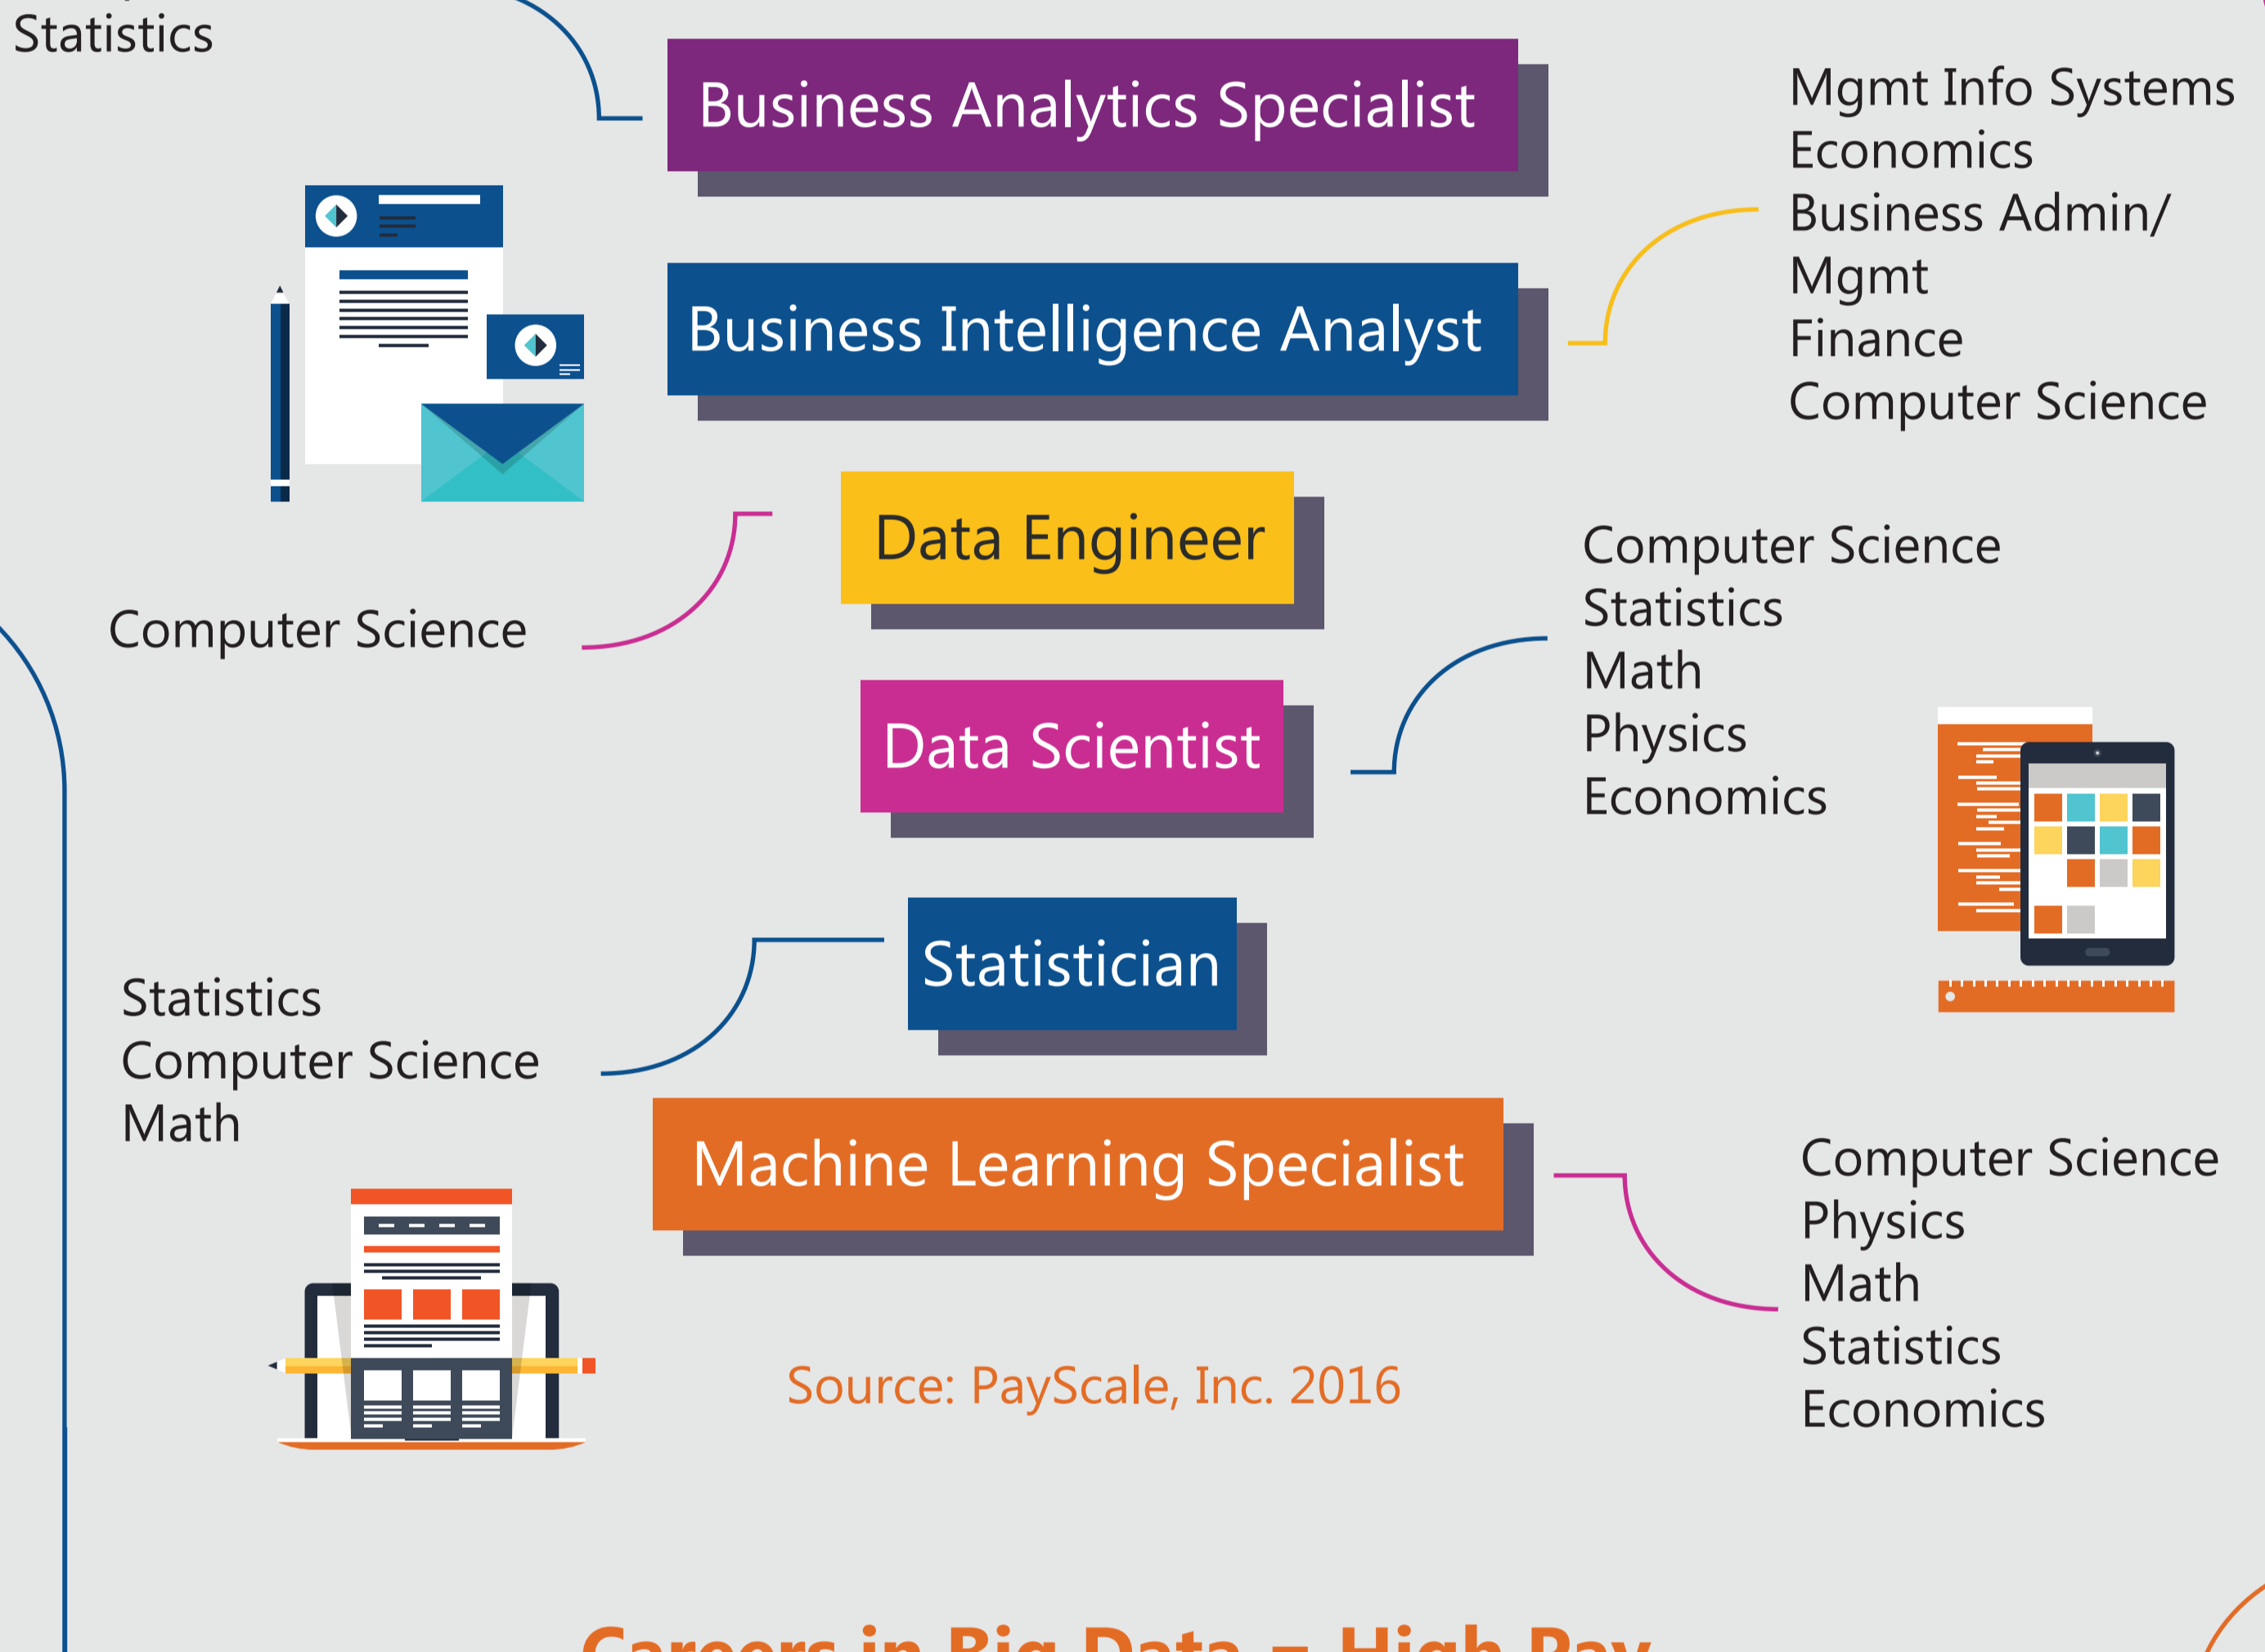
Statistics

Business Analytics Specialist

Mgmt Info Systems
Economics
Business Admin/
Mgmt
Finance
Computer Science

Business Intelligence Analyst

Data Engineer

Computer Science

Computer Science
Statistics
Math
Physics
Economics

Data Scientist

Statistician

Statistics
Computer Science
Math

Machine Learning Specialist

Computer Science
Physics
Math
Statistics
Economics

Source: PayScale, Inc. 2016

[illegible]